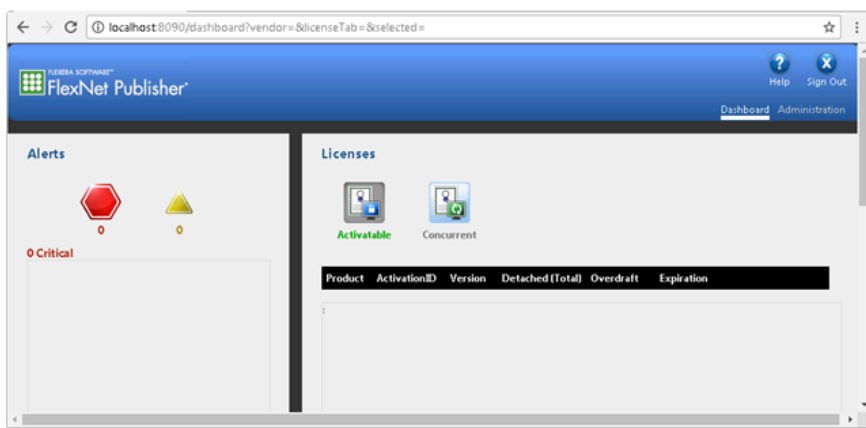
localhost:8090/dashboard?vendor=&licenseTab=&selected=

FLEXERA SOFTWARE™
FlexNet Publisher®

Help Sign Out

Dashboard Administration

Alerts

0 0

0 Critical

Licenses

Activatable Concurrent

| Product | ActivationID | Version | Detached (Total) | Overdraft | Expiration |
|---|---|---|---|---|---|